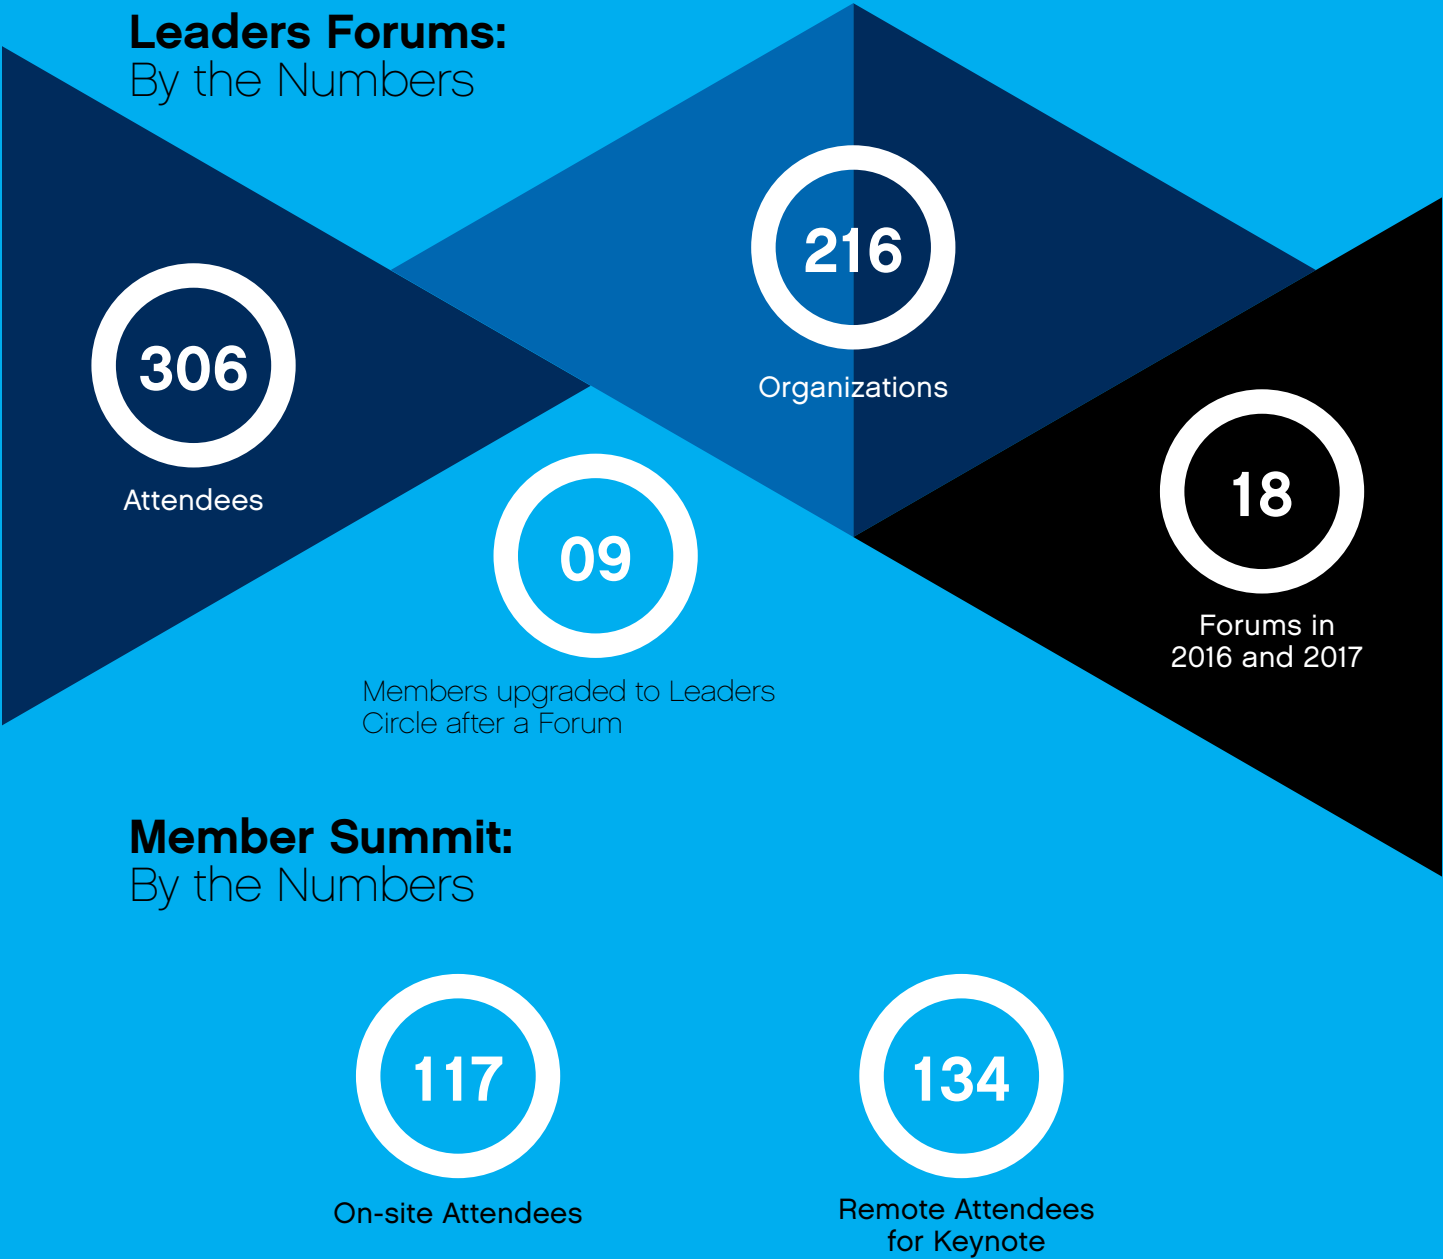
**Leaders Forums:**
By the Numbers

306
Attendees

216
Organizations

09
Members upgraded to Leaders Circle after a Forum

18
Forums in 2016 and 2017

**Member Summit:**
By the Numbers

117
On-site Attendees

134
Remote Attendees for Keynote